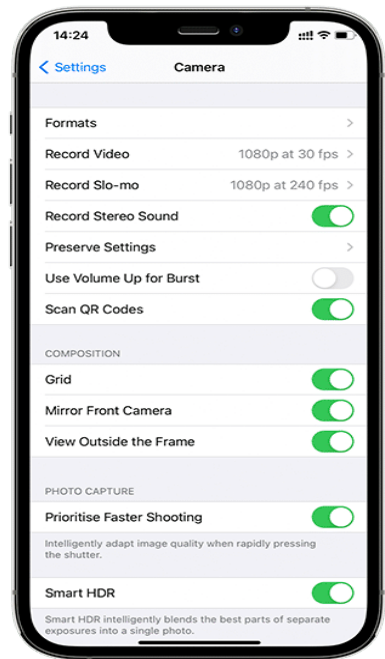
14:24

Settings Camera

Formats

Record Video 1080p at 30 fps

Record Slo-mo 1080p at 240 fps

Record Stereo Sound

Preserve Settings

Use Volume Up for Burst

Scan QR Codes

COMPOSITION

Grid

Mirror Front Camera

View Outside the Frame

PHOTO CAPTURE

Prioritise Faster Shooting

Intelligently adapt image quality when rapidly pressing the shutter.

Smart HDR

Smart HDR intelligently blends the best parts of separate exposures into a single photo.